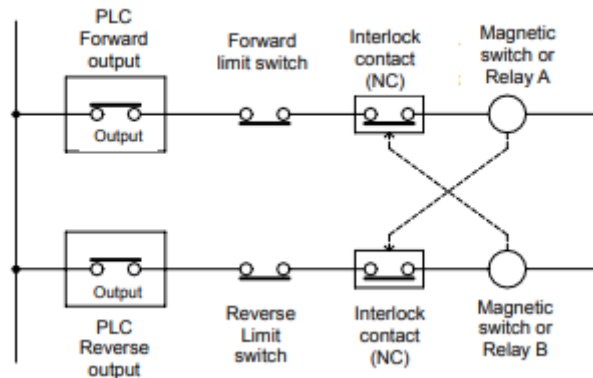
PLC Forward output

Output

Forward limit switch

Interlock contact (NC)

Magnetic switch or Relay A

Output

PLC Reverse output

Reverse Limit switch

Interlock contact (NC)

Magnetic switch or Relay B